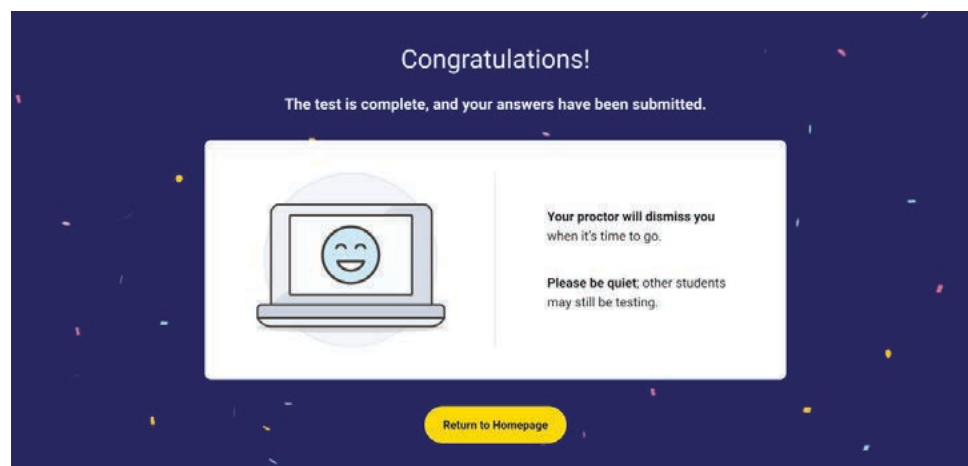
Congratulations!

The test is complete, and your answers have been submitted.

Your proctor will dismiss you when it's time to go.

Please be quiet; other students may still be testing.

Return to Homepage